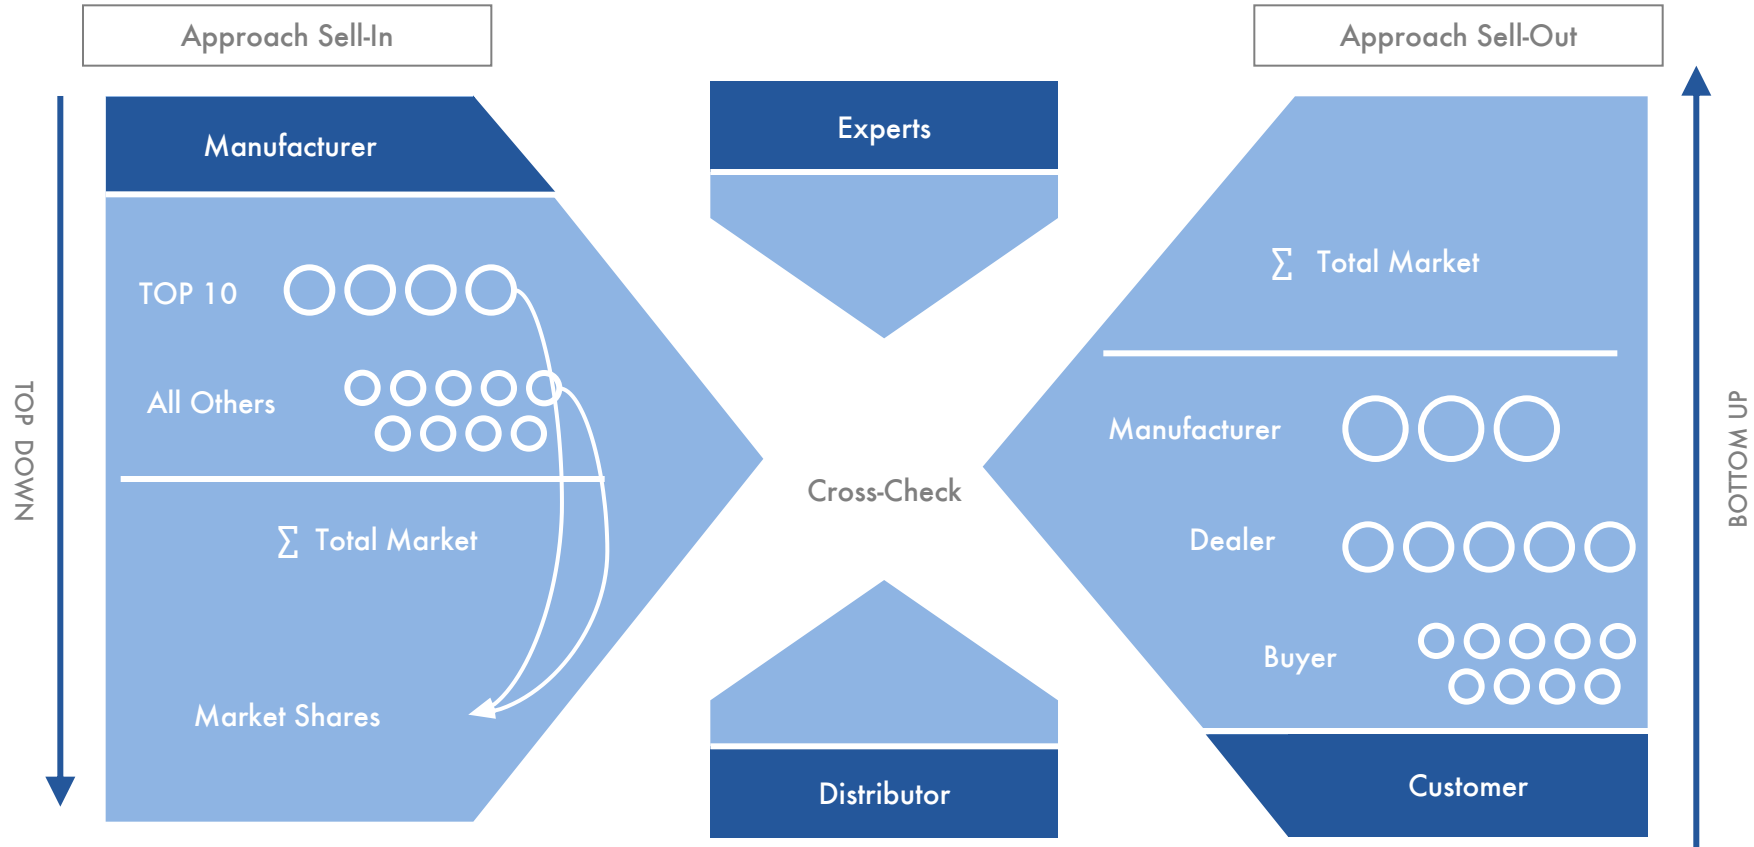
Approach Sell-In

Approach Sell-Out

TOP DOWN

Manufacturer

TOP 10

All Others

$\sum$ Total Market

Market Shares

Experts

Cross-Check

Distributor

$\sum$ Total Market

Manufacturer

Dealer

Buyer

Customer

BOTTOM UP